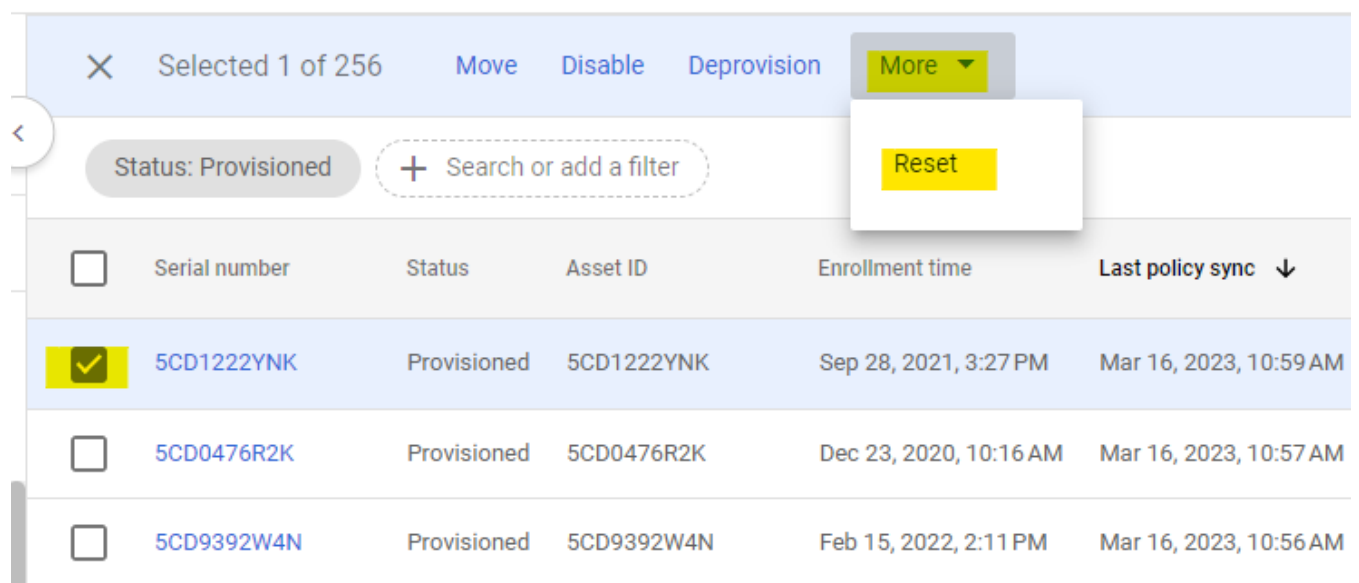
Selected 1 of 256 Move Disable Deprovision More

Reset

Status: Provisioned

Search or add a filter

| Serial number | Status | Asset ID | Enrollment time | Last policy sync |
|---|---|---|---|---|
| 5CD1222YNK | Provisioned | 5CD1222YNK | Sep 28, 2021, 3:27 PM | Mar 16, 2023, 10:59 AM |
| 5CD0476R2K | Provisioned | 5CD0476R2K | Dec 23, 2020, 10:16 AM | Mar 16, 2023, 10:57 AM |
| 5CD9392W4N | Provisioned | 5CD9392W4N | Feb 15, 2022, 2:11 PM | Mar 16, 2023, 10:56 AM |